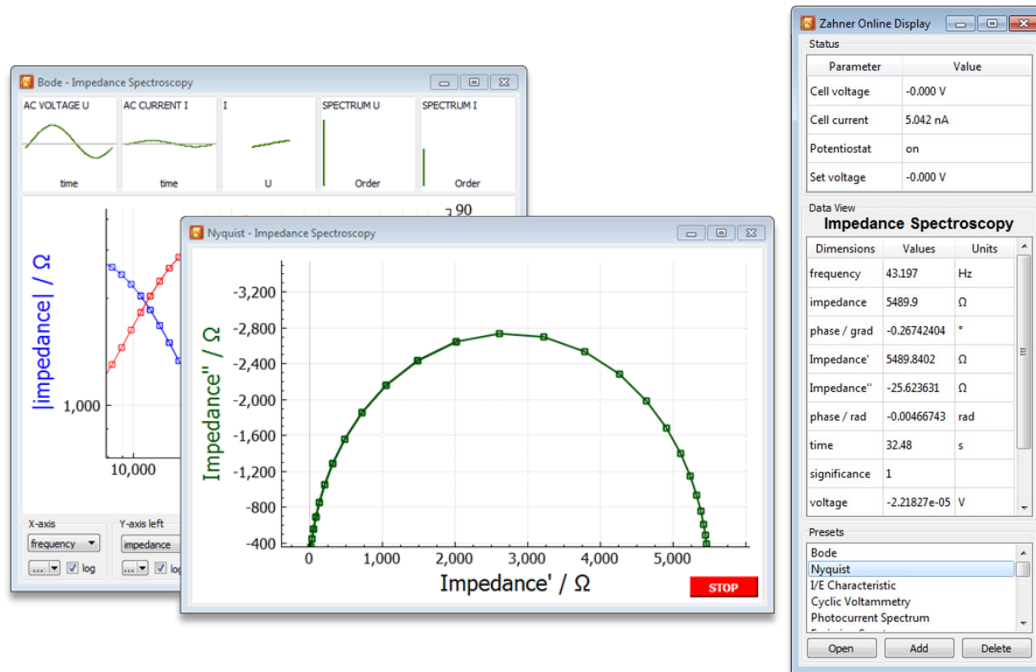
Bode - Impedance Spectroscopy

AC VOLTAGE U
time

AC CURRENT I
time

I
U

SPECTRUM U
Order

SPECTRUM I
Order

|impedance| / Ω

1,000

10,000

90

X-axis
frequency
... log

Y-axis left
impedance
... log

Nyquist - Impedance Spectroscopy

Impedance'' / Ω

-3,200
-2,800
-2,400
-2,000
-1,600
-1,200
-800
-400

0
1,000
2,000
3,000
4,000
5,000

Impedance' / Ω

STOP

Zahner Online Display

Status

| Parameter | Value |
|---|---|
| Cell voltage | -0.000 V |
| Cell current | 5.042 nA |
| Potentiostat | on |
| Set voltage | -0.000 V |

Data View
Impedance Spectroscopy

| Dimensions | Values | Units |
|---|---|---|
| frequency | 43.197 | Hz |
| impedance | 5489.9 | Ω |
| phase / grad | -0.26742404 | ° |
| Impedance' | 5489.8402 | Ω |
| Impedance'' | -25.623631 | Ω |
| phase / rad | -0.00466743 | rad |
| time | 32.48 | s |
| significance | 1 | |
| voltage | -2.21827e-05 | V |

Presets
Bode
Nyquist
I/E Characteristic
Cyclic Voltammetry
Photocurrent Spectrum
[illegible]

Open
Add
Delete